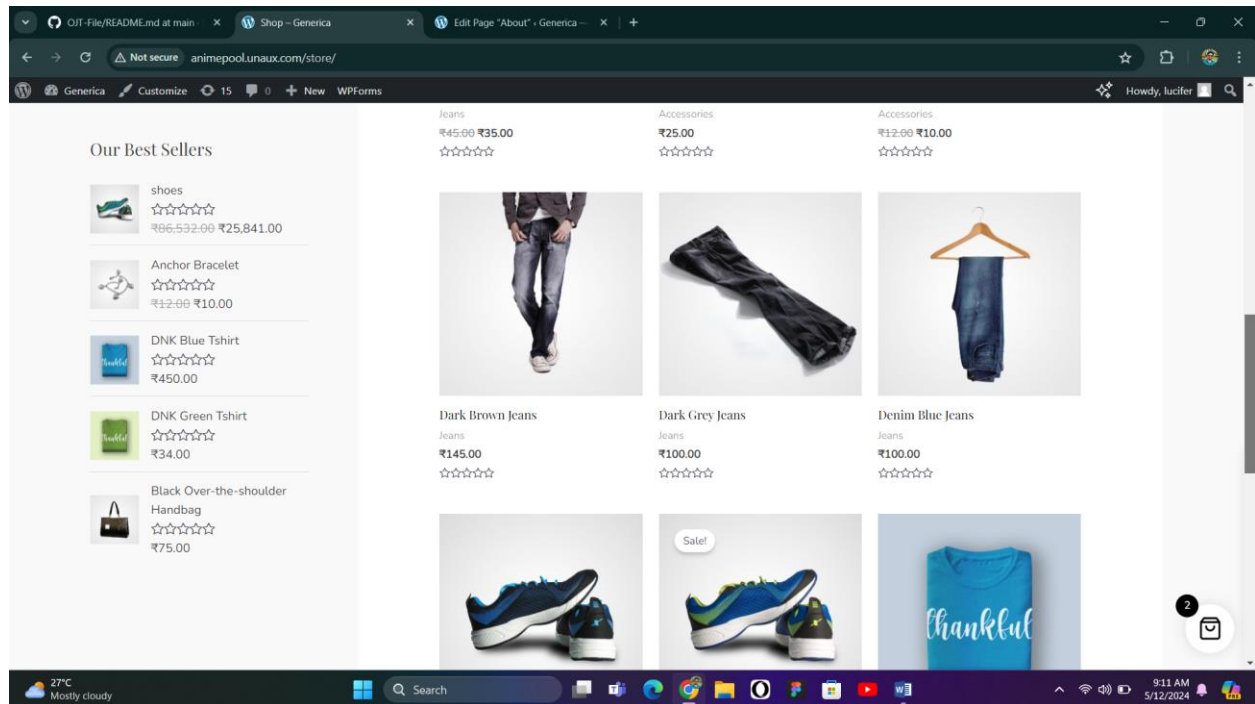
OJT-File/README.md at main ×
Shop – Generica ×
Edit Page "About" ‹ Generica — ×
+

Not secure animepool.unaux.com/store/

Generica Customize 15 0 + New WPForms
Howdy, lucifer

Our Best Sellers

shoes
~~₹86,532.00~~ ₹25,841.00

Anchor Bracelet
~~₹12.00~~ ₹10.00

DNK Blue Tshirt
₹450.00

DNK Green Tshirt
₹34.00

Black Over-the-shoulder Handbag
₹75.00

Jeans
~~₹45.00~~ ₹35.00

Accessories
₹25.00

Accessories
~~₹12.00~~ ₹10.00

Dark Brown Jeans
Jeans
₹145.00

Dark Grey Jeans
Jeans
₹100.00

Denim Blue Jeans
Jeans
₹100.00

Sale!

thankful

2

27°C
Mostly cloudy
Search
9:11 AM
5/12/2024